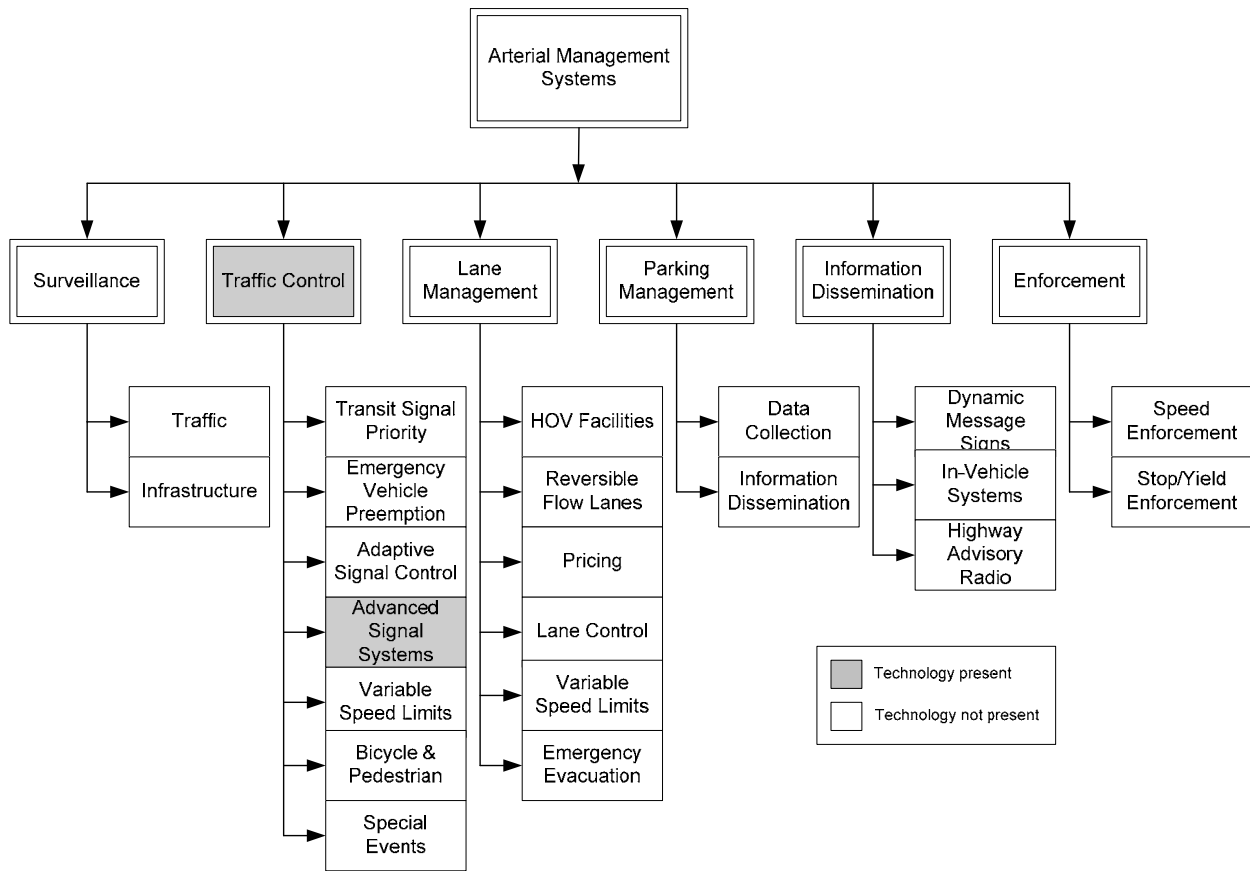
Arterial Management Systems

Surveillance

Traffic

Infrastructure

Traffic Control

Transit Signal Priority

Emergency Vehicle Preemption

Adaptive Signal Control

Advanced Signal Systems

Variable Speed Limits

Bicycle & Pedestrian

Special Events

Lane Management

HOV Facilities

Reversible Flow Lanes

Pricing

Lane Control

Variable Speed Limits

Emergency Evacuation

Parking Management

Data Collection

Information Dissemination

Information Dissemination

Dynamic Message Signs

In-Vehicle Systems

Highway Advisory Radio

Enforcement

Speed Enforcement

Stop/Yield Enforcement

Technology present

Technology not present